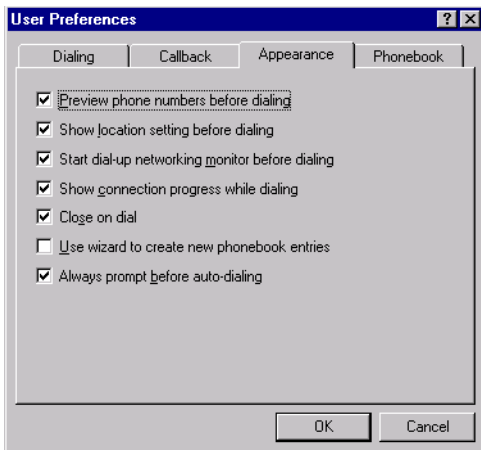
User Preferences

?

Dialing | Callback | Appearance | Phonebook

☑ Preview phone numbers before dialing
☑ Show location setting before dialing
☑ Start dial-up networking monitor before dialing
☑ Show connection progress while dialing
☑ Close on dial
☐ Use wizard to create new phonebook entries
☑ Always prompt before auto-dialing

OK Cancel